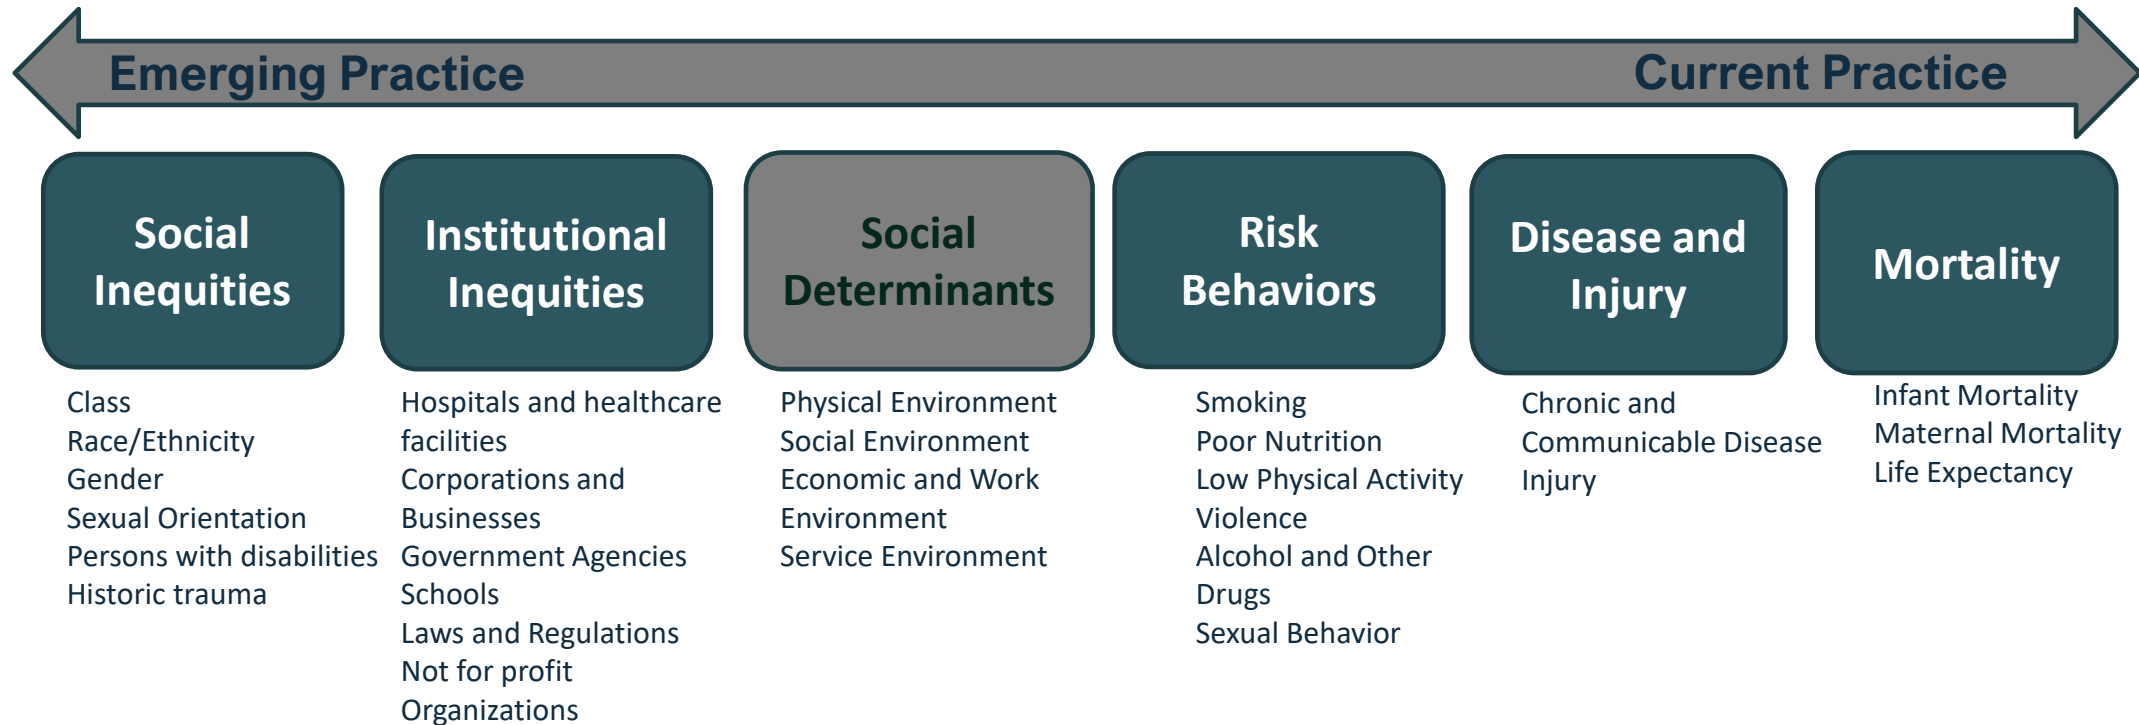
Emerging Practice

Current Practice

Social Inequities

Class
Race/Ethnicity
Gender
Sexual Orientation
Persons with disabilities
Historic trauma

Institutional Inequities

Hospitals and healthcare facilities
Corporations and Businesses
Government Agencies
Schools
Laws and Regulations
Not for profit Organizations

Social Determinants

Physical Environment
Social Environment
Economic and Work Environment
Service Environment

Risk Behaviors

Smoking
Poor Nutrition
Low Physical Activity
Violence
Alcohol and Other Drugs
Sexual Behavior

Disease and Injury

Chronic and Communicable Disease
Injury

Mortality

Infant Mortality
Maternal Mortality
Life Expectancy